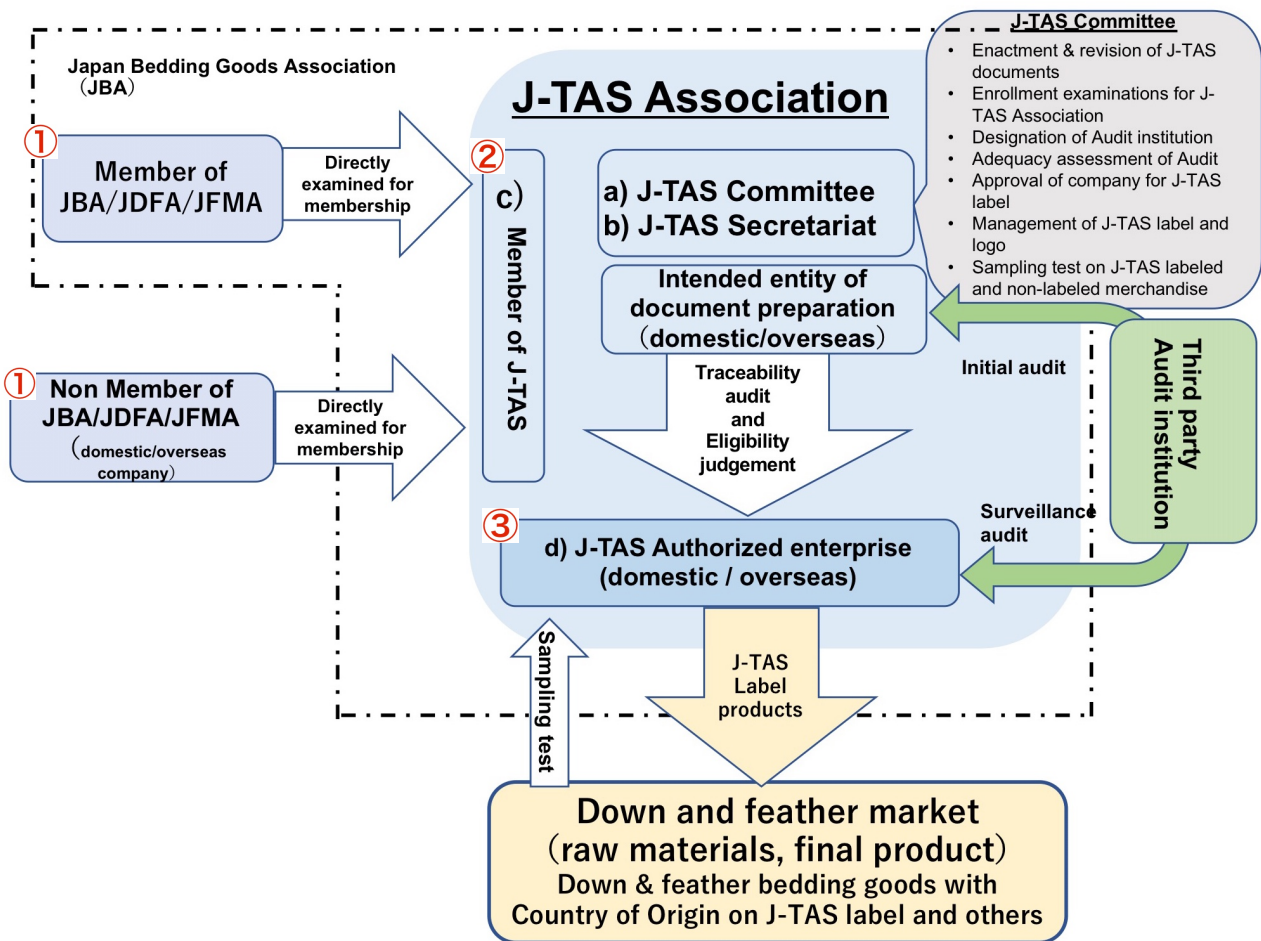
Japan Bedding Goods Association （JBA）

①
Member of JBA/JDFA/JFMA

Directly examined for membership

J-TAS Association

J-TAS Committee
• Enactment & revision of J-TAS documents
• Enrollment examinations for J-TAS Association
• Designation of Audit institution
• Adequacy assessment of Audit
• Approval of company for J-TAS label
• Management of J-TAS label and logo
• Sampling test on J-TAS labeled and non-labeled merchandise

②
c) Member of J-TAS

a) J-TAS Committee
b) J-TAS Secretariat

Intended entity of document preparation （domestic/overseas）

Initial audit

Third party Audit institution

①
Non Member of JBA/JDFA/JFMA
（domestic/overseas company）

Directly examined for membership

Traceability audit and Eligibility judgement

Surveillance audit

③
d) J-TAS Authorized enterprise (domestic / overseas)

Sampling test

J-TAS Label products

Down and feather market （raw materials, final product）
Down & feather bedding goods with Country of Origin on J-TAS label and others